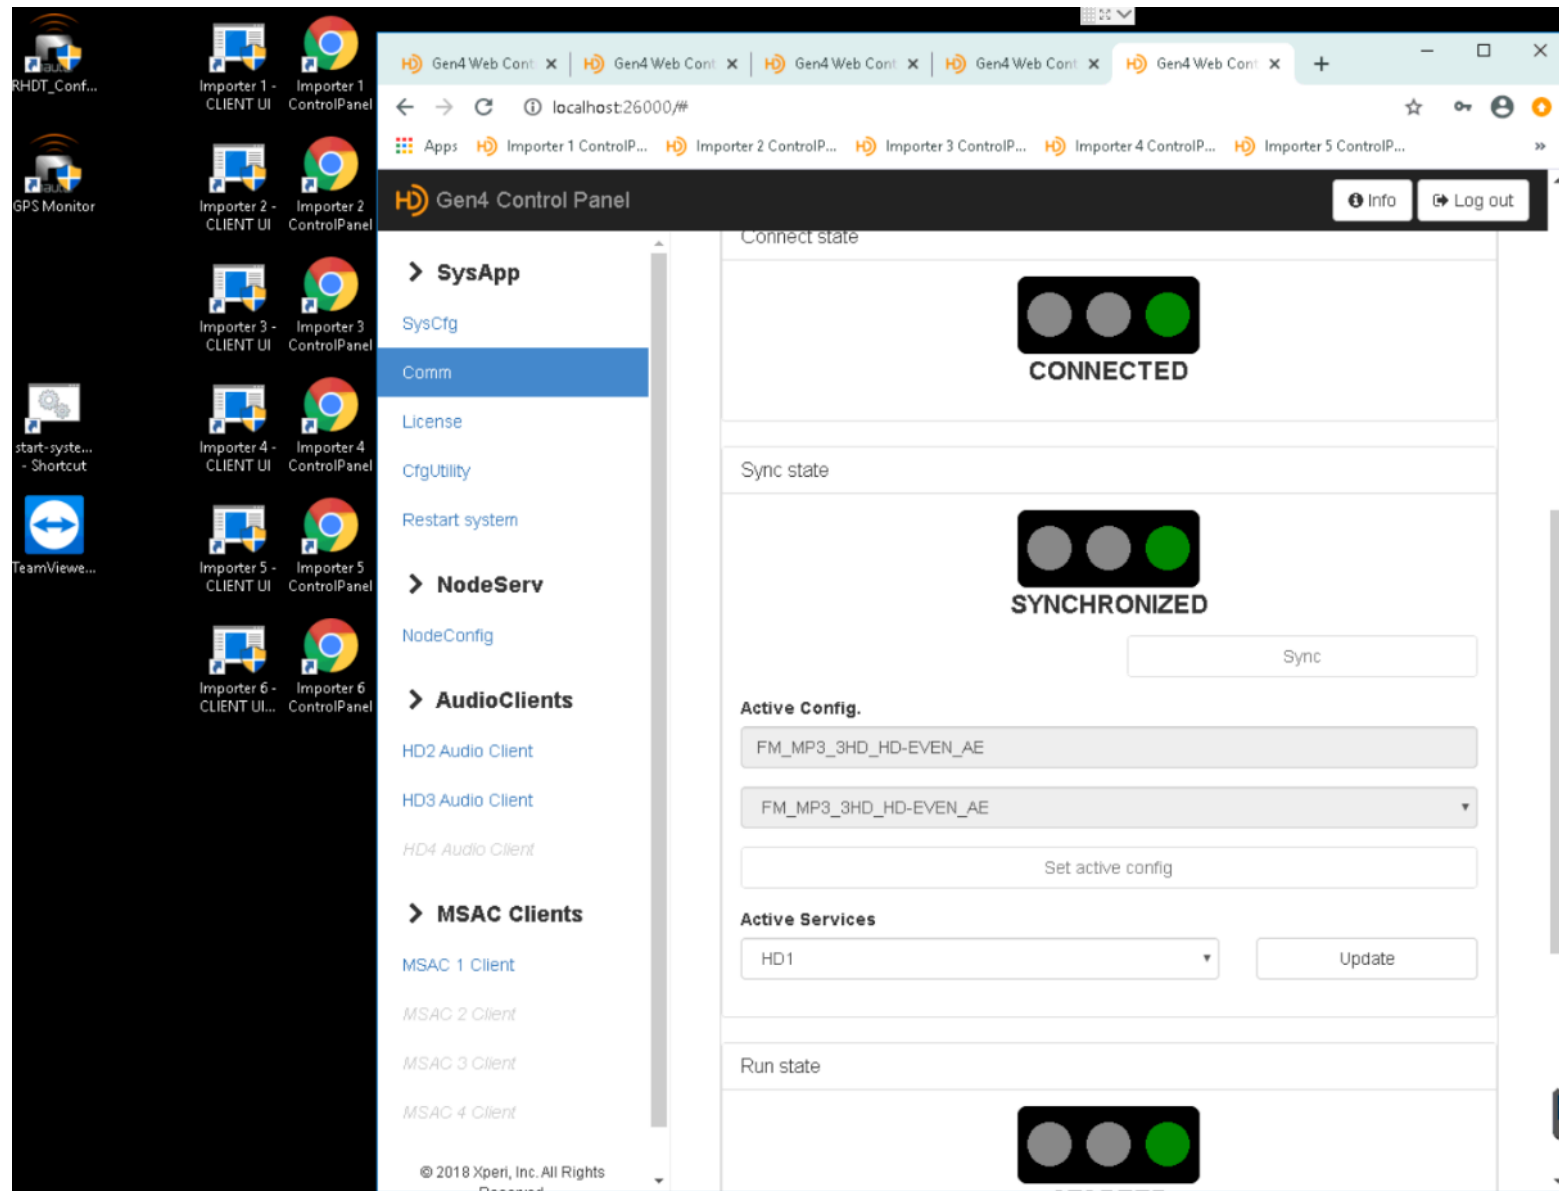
RHDT_Conf...

GPS Monitor

start-syste... - Shortcut

TeamViewe...

Importer 1 - CLIENT UI

Importer 1 ControlPanel

Importer 2 - CLIENT UI

Importer 2 ControlPanel

Importer 3 - CLIENT UI

Importer 3 ControlPanel

Importer 4 - CLIENT UI

Importer 4 ControlPanel

Importer 5 - CLIENT UI

Importer 5 ControlPanel

Importer 6 - CLIENT UI...

Importer 6 ControlPanel

Gen4 Web Cont × Gen4 Web Cont × Gen4 Web Cont × Gen4 Web Cont × Gen4 Web Cont × +

localhost:26000/#

Apps Importer 1 ControlP... Importer 2 ControlP... Importer 3 ControlP... Importer 4 ControlP... Importer 5 ControlP... »

Gen4 Control Panel

Info Log out

SysApp

SysCfg

Comm

License

CfgUtility

Restart system

NodeServ

NodeConfig

AudioClients

HD2 Audio Client

HD3 Audio Client

HD4 Audio Client

MSAC Clients

MSAC 1 Client

MSAC 2 Client

MSAC 3 Client

MSAC 4 Client

© 2018 Xperi, Inc. All Rights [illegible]

Connect state

CONNECTED

Sync state

SYNCHRONIZED

Sync

Active Config.

FM_MP3_3HD_HD-EVEN_AE

FM_MP3_3HD_HD-EVEN_AE

Set active config

Active Services

HD1

Update

Run state